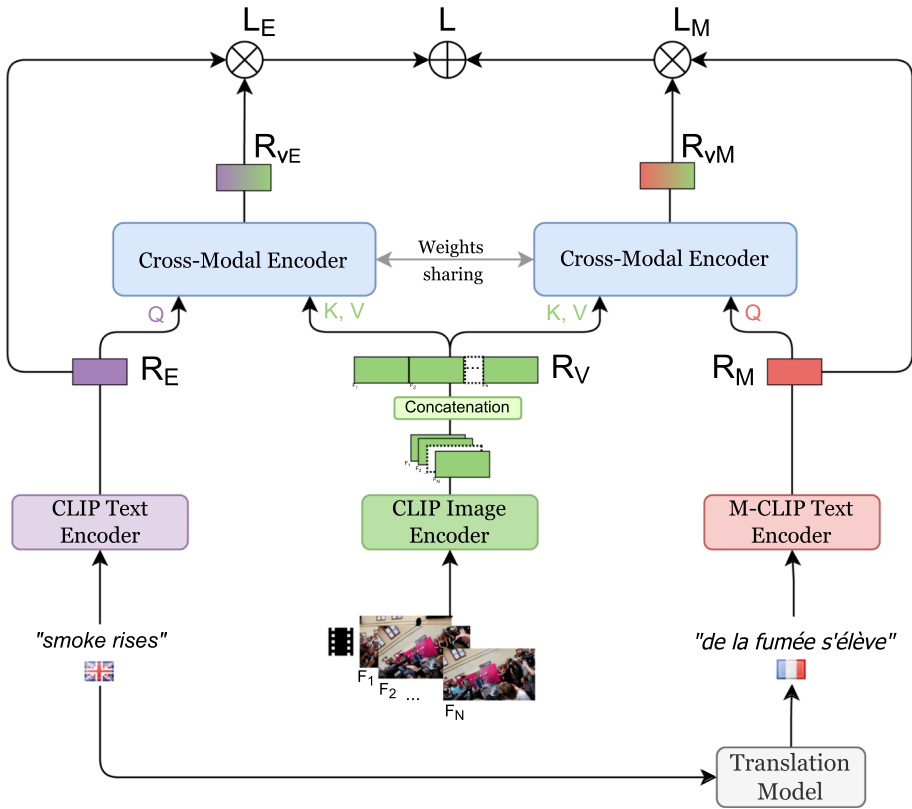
$L_E$

L

$L_M$

$R_{vE}$

$R_{vM}$

Cross-Modal Encoder

Weights sharing

Cross-Modal Encoder

Q

K, V

K, V

Q

$R_E$

$R_V$

$R_M$

...

Concatenation

CLIP Text Encoder

CLIP Image Encoder

M-CLIP Text Encoder

"smoke rises"

$F_1$ $F_2$ ... $F_N$

"de la fumée s'élève"

Translation Model